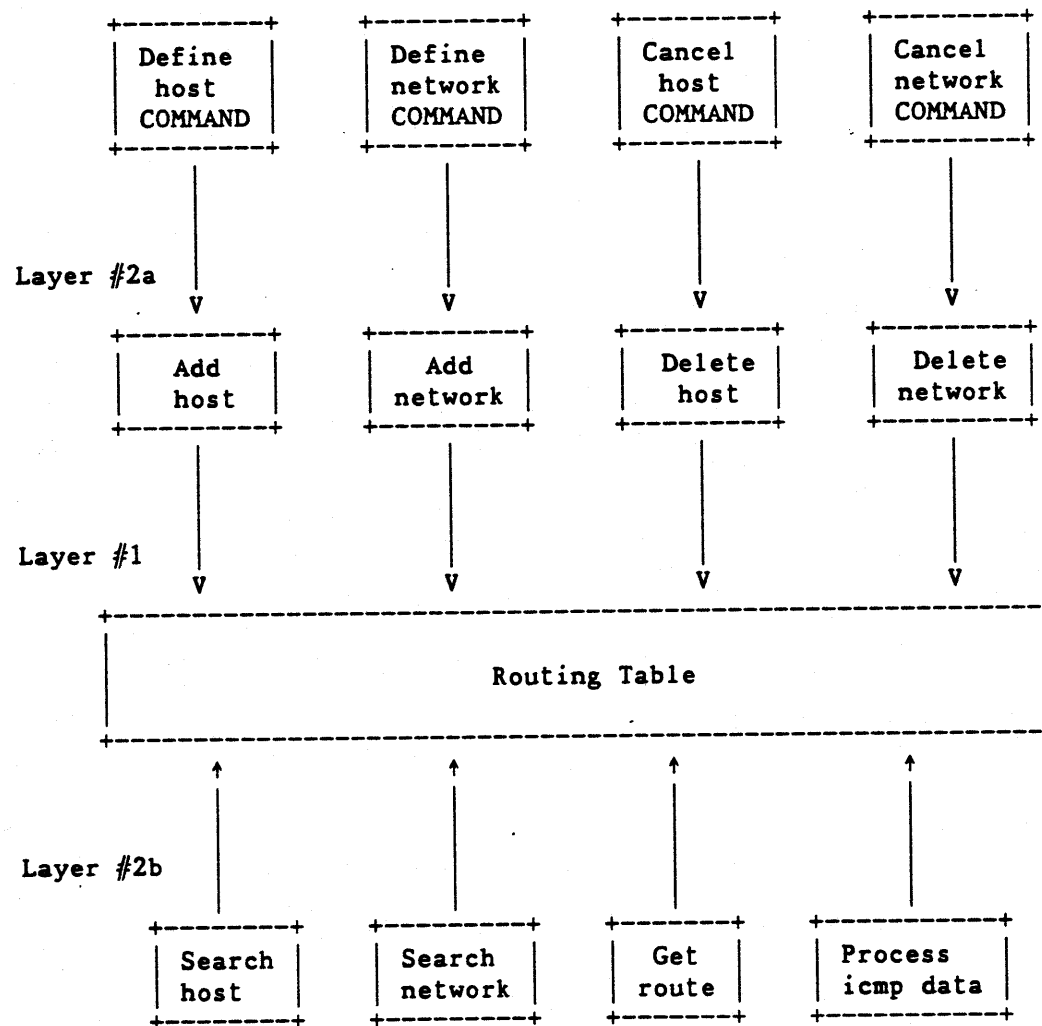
Define host COMMAND

Define network COMMAND

Cancel host COMMAND

Cancel network COMMAND

Layer #2a

Add host

Add network

Delete host

Delete network

Layer #1

Routing Table

Layer #2b

Search host

Search network

Get route

Process icmp data